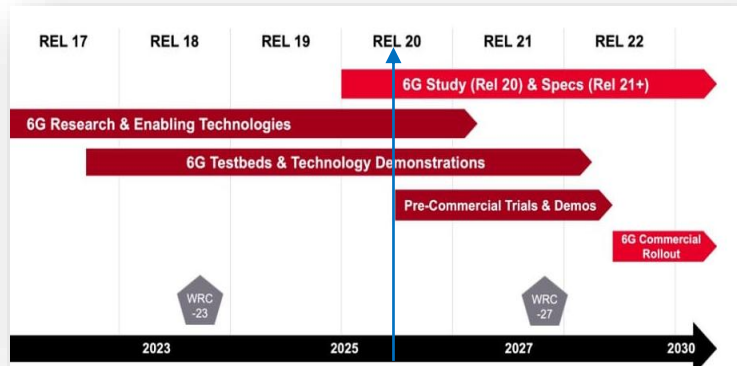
REL 17
REL 18
REL 19
REL 20
REL 21
REL 22

6G Study (Rel 20) & Specs (Rel 21+)

6G Research & Enabling Technologies

6G Testbeds & Technology Demonstrations

Pre-Commercial Trials & Demos

6G Commercial Rollout

WRC -23

WRC -27

2023
2025
2027
2030